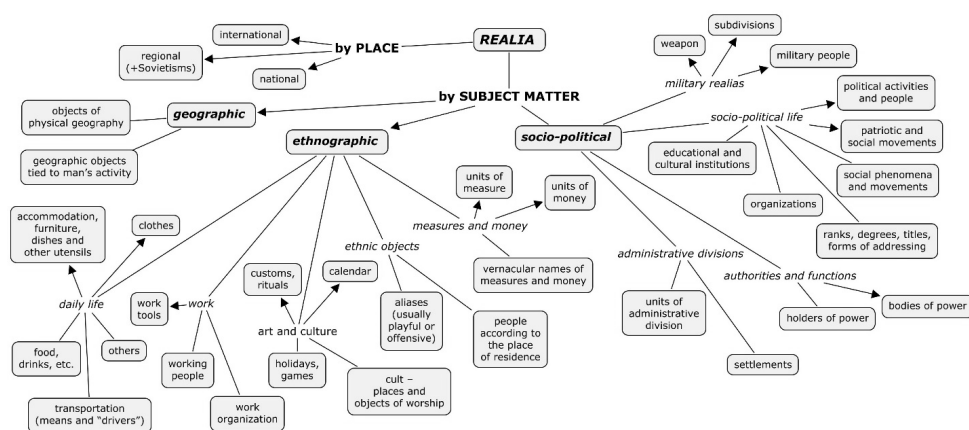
REALIA

by PLACE

international

regional (+Sovietisms)

national

by SUBJECT MATTER

geographic

objects of physical geography

geographic objects tied to man's activity

ethnographic

socio-political

military realias

weapon

subdivisions

military people

socio-political life

political activities and people

patriotic and social movements

educational and cultural institutions

social phenomena and movements

organizations

ranks, degrees, titles, forms of addressing

administrative divisions

authorities and functions

units of administrative division

settlements

holders of power

bodies of power

measures and money

units of measure

units of money

vernacular names of measures and money

ethnic objects

aliases (usually playful or offensive)

people according to the place of residence

art and culture

customs, rituals

calendar

holidays, games

cult – places and objects of worship

work

work tools

working people

work organization

daily life

accommodation, furniture, dishes and other utensils

clothes

food, drinks, etc.

others

transportation (means and "drivers")